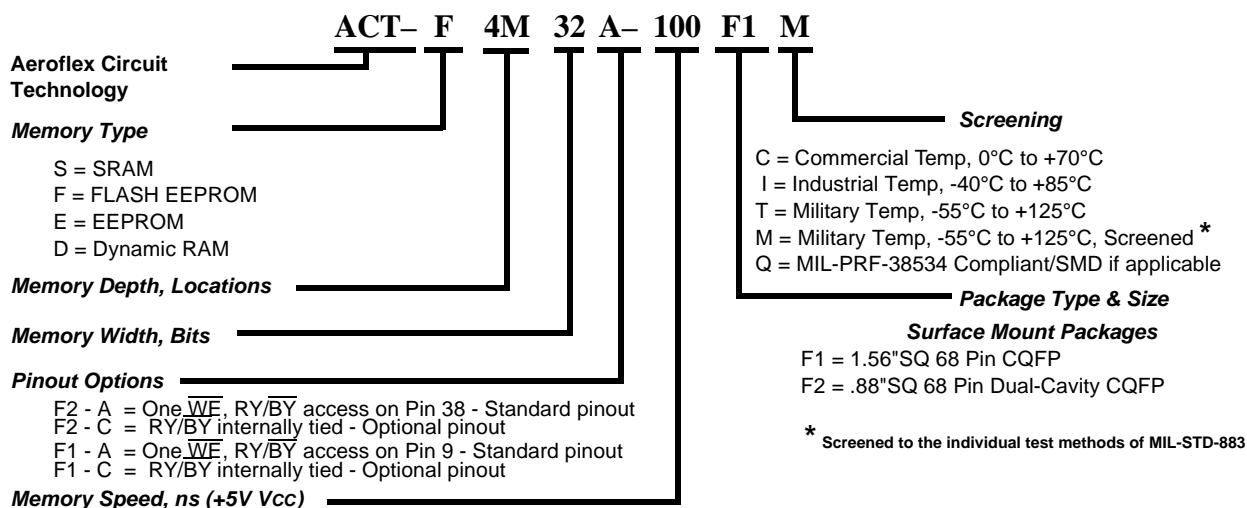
ACT– F 4M 32 A– 100 F1 M

Aeroflex Circuit Technology

Memory Type

S = SRAM
F = FLASH EEPROM
E = EEPROM
D = Dynamic RAM

Memory Depth, Locations

Memory Width, Bits

Pinout Options

F2 - A = One $\overline{WE}$, RY/$\overline{BY}$ access on Pin 38 - Standard pinout
F2 - C = RY/$\overline{BY}$ internally tied - Optional pinout
F1 - A = One $\overline{WE}$, RY/$\overline{BY}$ access on Pin 9 - Standard pinout
F1 - C = RY/$\overline{BY}$ internally tied - Optional pinout

Memory Speed, ns (+5V Vcc)

Screening

C = Commercial Temp, 0°C to +70°C
I = Industrial Temp, -40°C to +85°C
T = Military Temp, -55°C to +125°C
M = Military Temp, -55°C to +125°C, Screened *
Q = MIL-PRF-38534 Compliant/SMD if applicable

Package Type & Size

Surface Mount Packages

F1 = 1.56"SQ 68 Pin CQFP
F2 = .88"SQ 68 Pin Dual-Cavity CQFP

* Screened to the individual test methods of MIL-STD-883